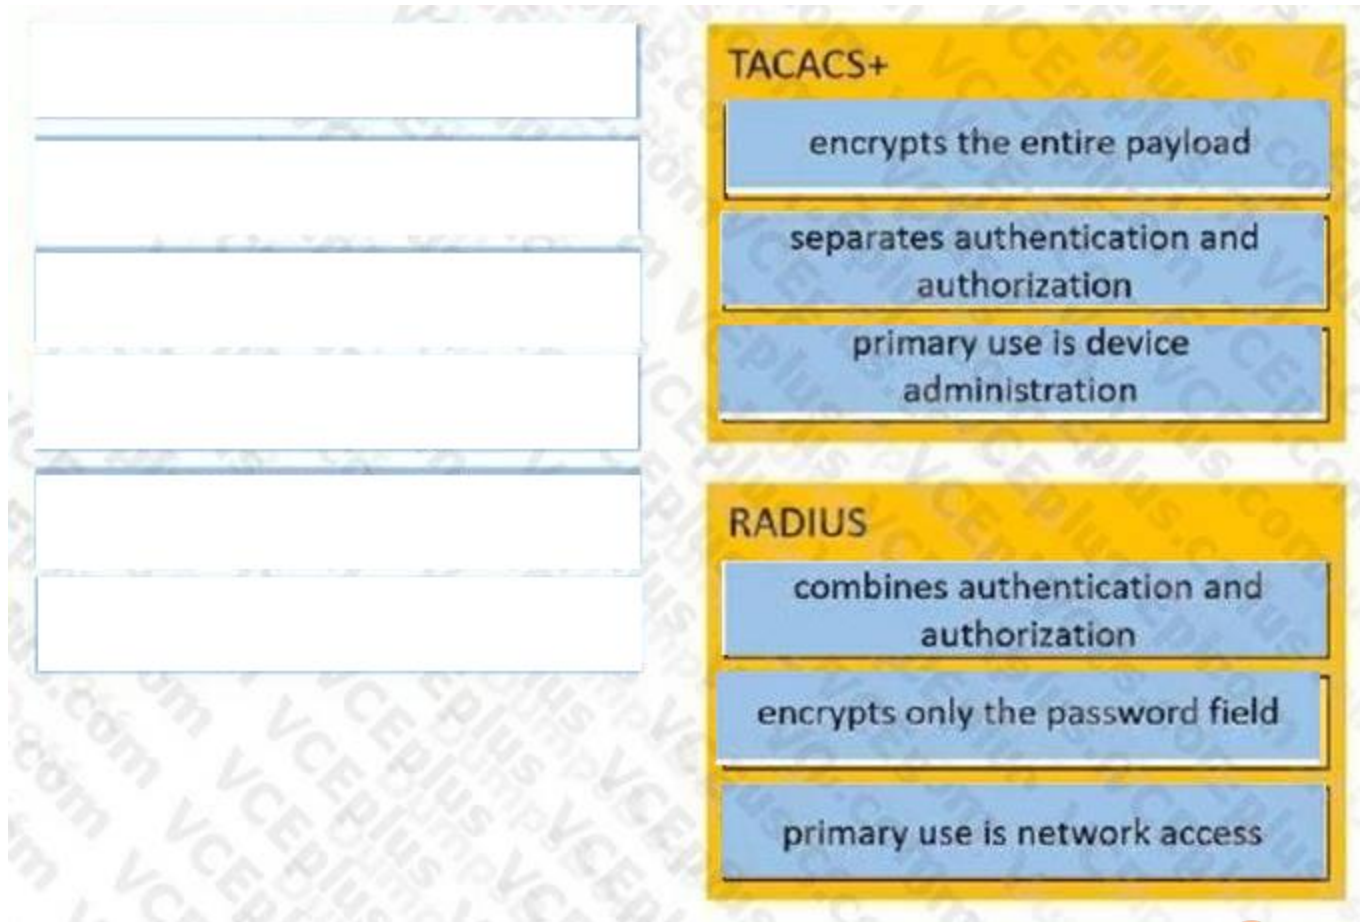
TACACS+

encrypts the entire payload

separates authentication and authorization

primary use is device administration

RADIUS

combines authentication and authorization

encrypts only the password field

primary use is network access

VCEplus.com